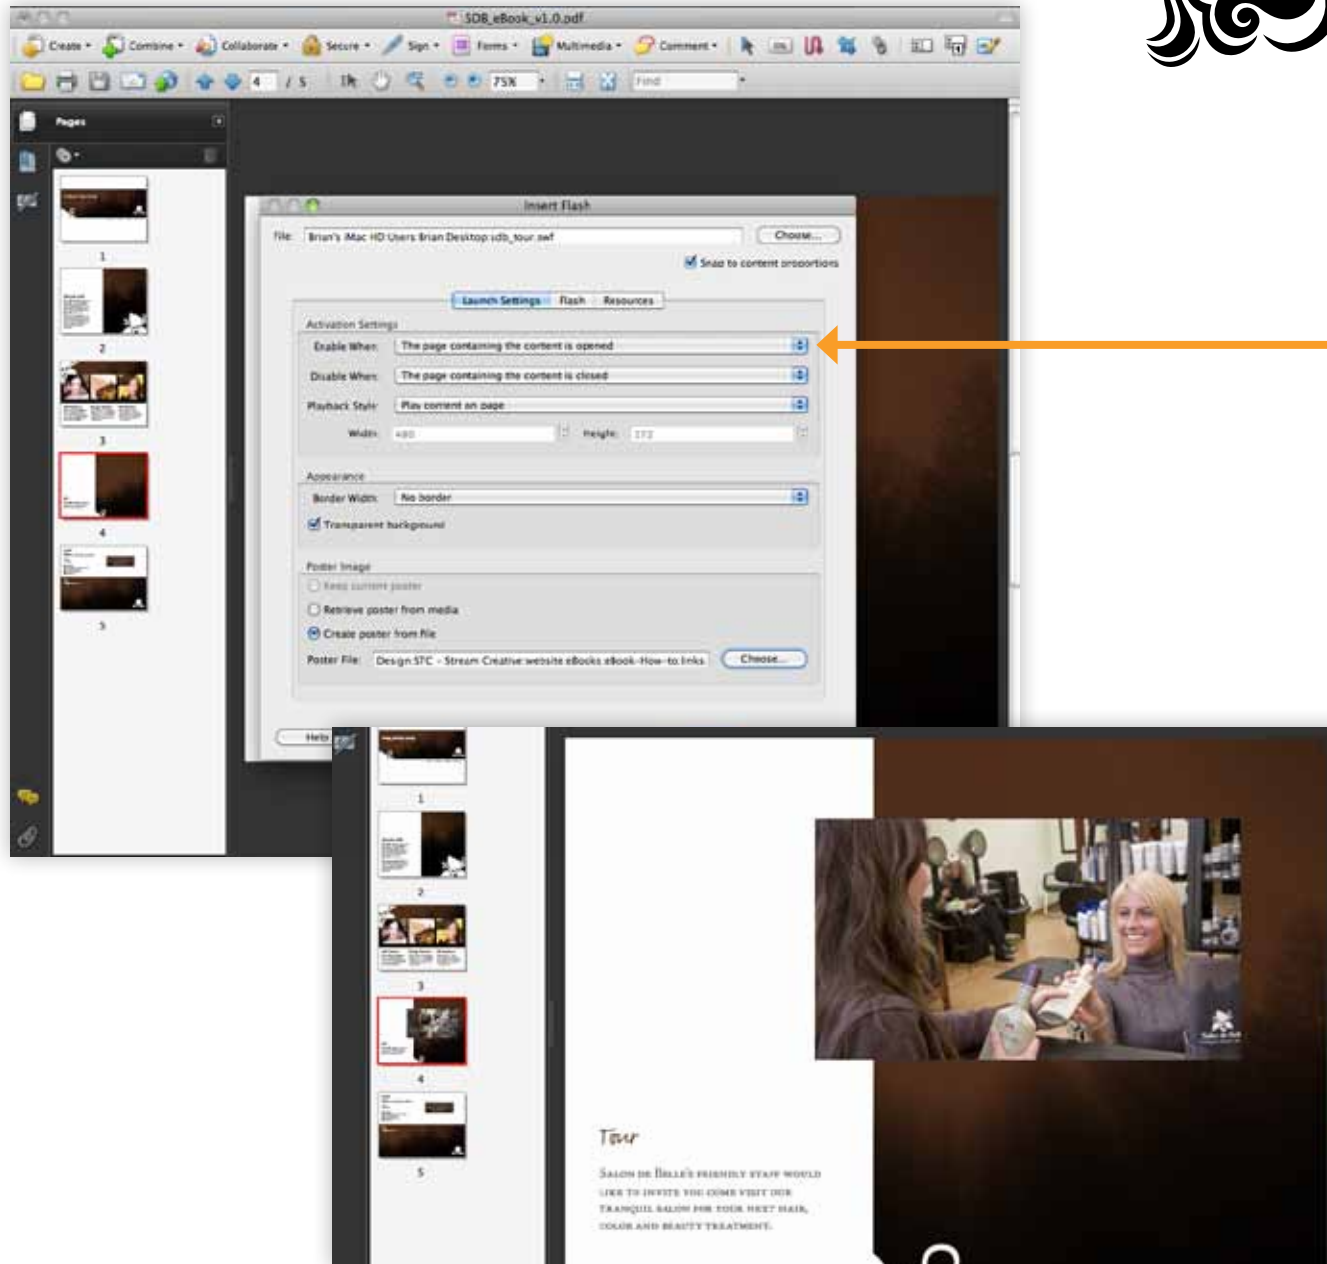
SDB_eBook_v1.0.pdf

Create Combine Collaborate Secure Sign Forms Multimedia Comment

4 / 5 75% Find

Pages

1
2
3
4
5

Insert Flash

File: Brian's iMac HD Users Brian Desktop sdb_tour.swf Choose...

Snap to content proportions

Launch Settings Flash Resources

Activation Settings

Enable When: The page containing the content is opened

Disable When: The page containing the content is closed

Playback Style: Play content on page

Width: 480 Height: 272

Appearance

Border Width: No border

Transparent background

Poster Image

Keep current poster

Retrieve poster from media

Create poster from file

Poster File: Design STC - Stream Creative website eBooks eBook-How-to links Choose...

Help

1
2
3
4
5

Tour

Salon de Belle's friendly staff would like to invite you come visit our tranquil salon for your next hair, color and beauty treatment.